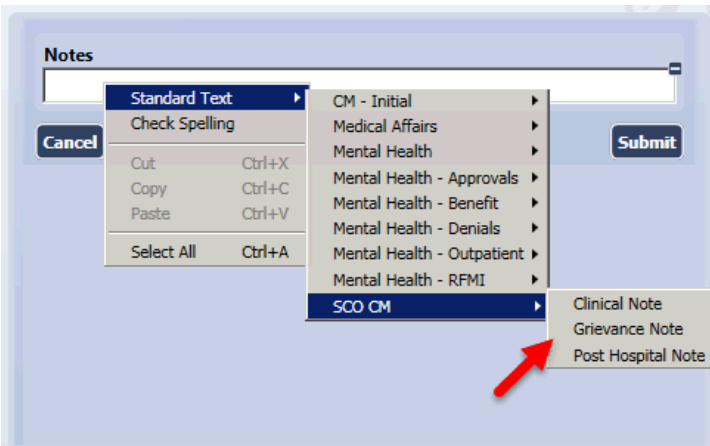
Notes

Cancel

Submit

Standard Text
Check Spelling
Cut Ctrl+X
Copy Ctrl+C
Paste Ctrl+V
Select All Ctrl+A

CM - Initial
Medical Affairs
Mental Health
Mental Health - Approvals
Mental Health - Benefit
Mental Health - Denials
Mental Health - Outpatient
Mental Health - RFMI
SCO CM

Clinical Note
Grievance Note
Post Hospital Note